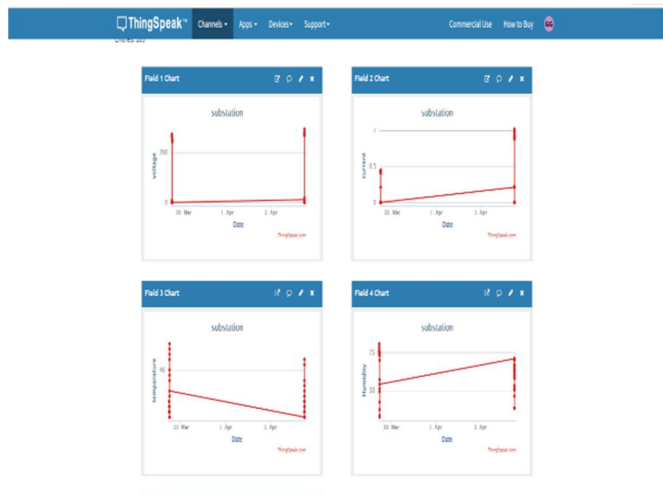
ThingSpeak™ Channels ▾ Apps ▾ Devices ▾ Support ▾ Commercial Use How to Buy GG

Entries: 203

Field 1 Chart

substation

voltage

200

0

30. Mar 1. Apr 3. Apr

Date

ThingSpeak.com

Field 2 Chart

substation

current

1

0.5

0

30. Mar 1. Apr 3. Apr

Date

ThingSpeak.com

Field 3 Chart

substation

temperature

40

30. Mar 1. Apr 3. Apr

Date

ThingSpeak.com

Field 4 Chart

substation

Humidity

75

50

30. Mar 1. Apr 3. Apr

Date

ThingSpeak.com